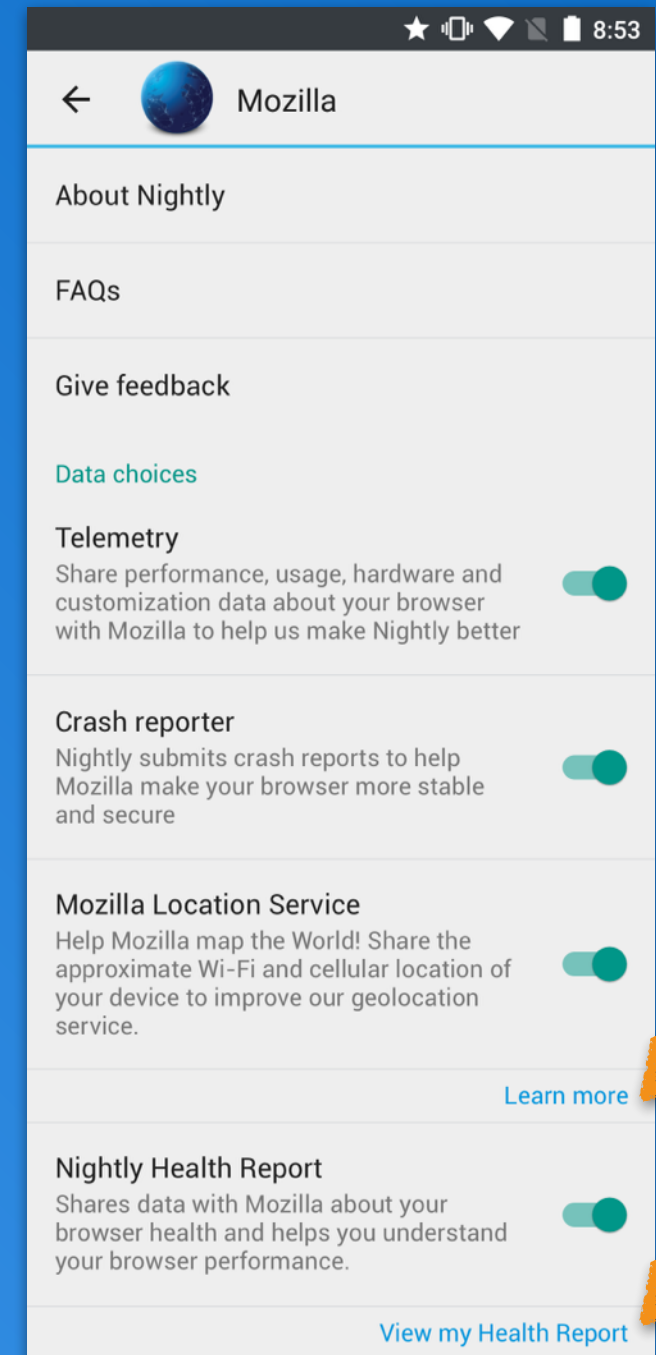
8:53

Mozilla

About Nightly

FAQs

Give feedback

Data choices

Telemetry
Share performance, usage, hardware and customization data about your browser with Mozilla to help us make Nightly better

Crash reporter
Nightly submits crash reports to help Mozilla make your browser more stable and secure

Mozilla Location Service
Help Mozilla map the World! Share the approximate Wi-Fi and cellular location of your device to improve our geolocation service.

Learn more

Nightly Health Report
Shares data with Mozilla about your browser health and helps you understand your browser performance.

View my Health Report